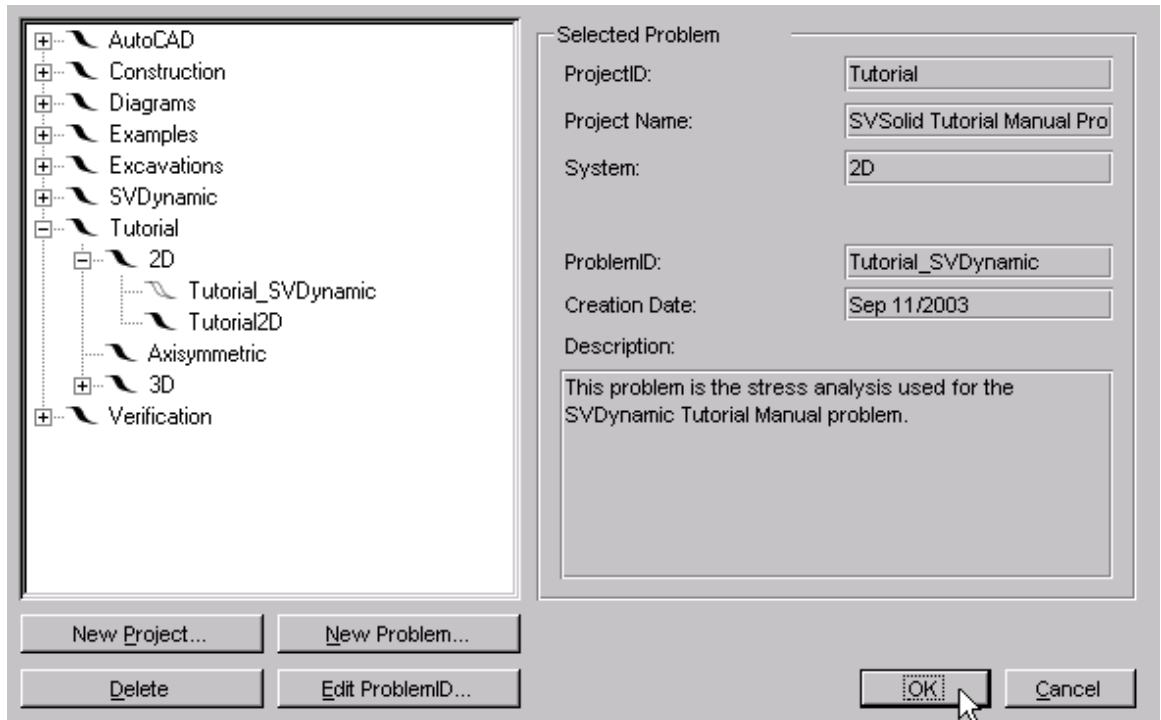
AutoCAD
Construction
Diagrams
Examples
Excavations
SVDynamic
Tutorial
2D
Tutorial_SVDynamic
Tutorial2D
Axisymmetric
3D
Verification

Selected Problem

ProjectID: Tutorial

Project Name: SVSolid Tutorial Manual Pro

System: 2D

ProblemID: Tutorial_SVDynamic

Creation Date: Sep 11/2003

Description:

This problem is the stress analysis used for the SVDynamic Tutorial Manual problem.

New Project...
New Problem...
Delete
Edit ProblemID...
OK
Cancel